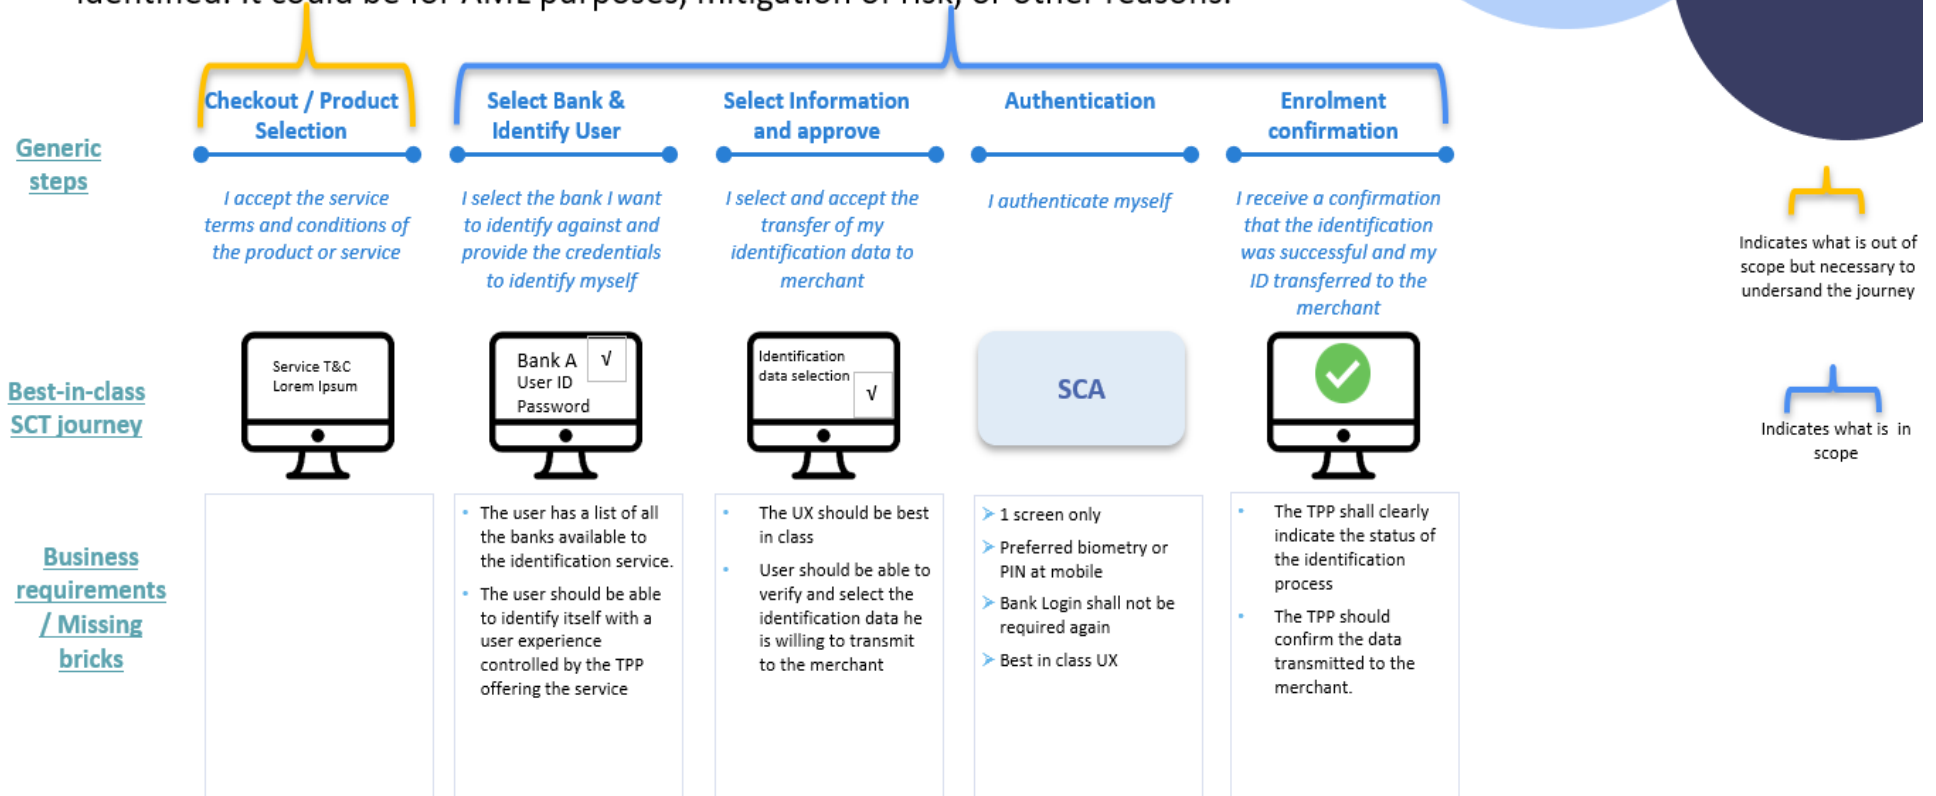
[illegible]

Generic steps

Checkout / Product Selection

Select Bank & Identify User

Select Information and approve

Authentication

Enrolment confirmation

I accept the service terms and conditions of the product or service

I select the bank I want to identify against and provide the credentials to identify myself

I select and accept the transfer of my identification data to merchant

I authenticate myself

I receive a confirmation that the identification was successful and my ID transferred to the merchant

Indicates what is out of scope but necessary to undersand the journey

Best-in-class SCT journey

Service T&C
Lorem Ipsum

Bank A √
User ID
Password

Identification data selection √

SCA

Indicates what is in scope

Business requirements / Missing bricks

- The user has a list of all the banks available to the identification service.
- The user should be able to identify itself with a user experience controlled by the TPP offering the service

- The UX should be best in class
- User should be able to verify and select the identification data he is willing to transmit to the merchant

- 1 screen only
- Preferred biometry or PIN at mobile
- Bank Login shall not be required again
- Best in class UX

- The TPP shall clearly indicate the status of the identification process
- The TPP should confirm the data transmitted to the merchant.